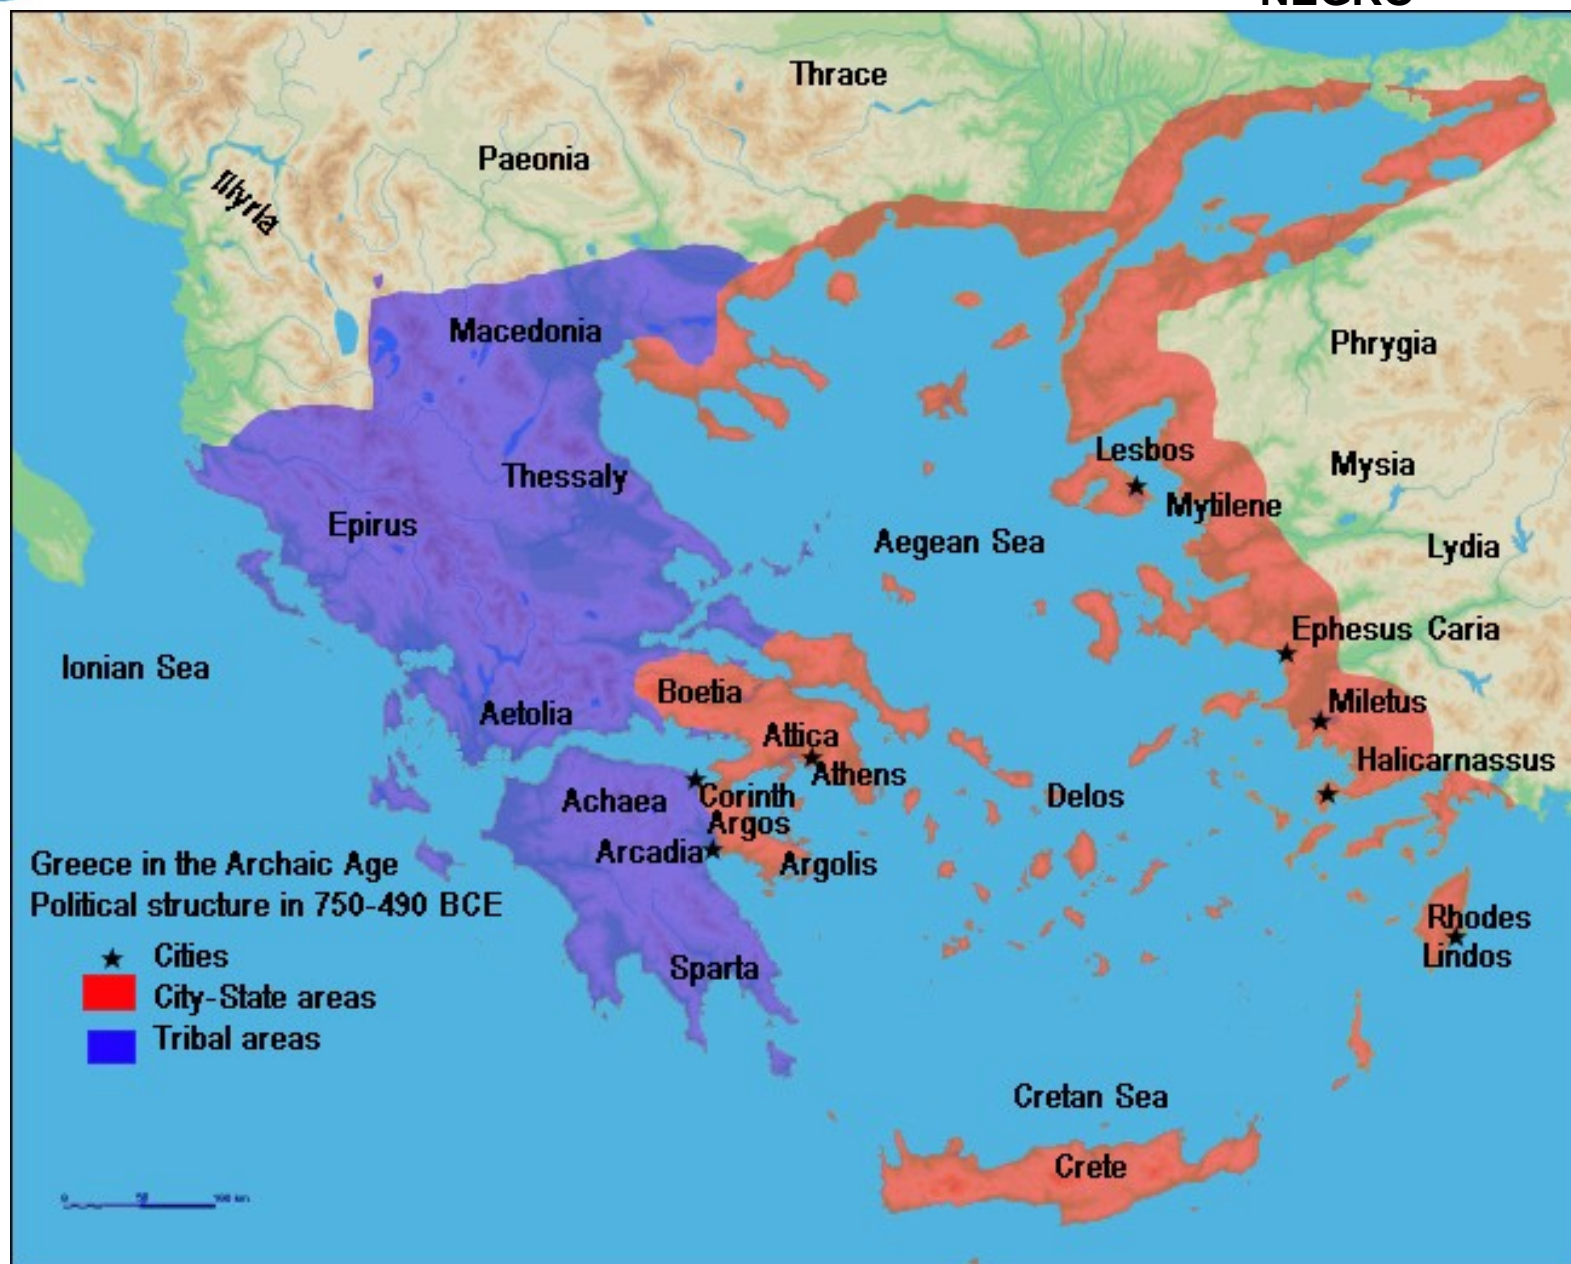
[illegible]

Thrace
Paeonia
Illyria
Macedonia
Phrygia
Thessaly
Lesbos
Mysia
Epirus
Mytilene
Aegean Sea
Lydia
Ephesus
Caria
Ionian Sea
Boetia
Miletus
Aetolia
Attica
Halicarnassus
Athens
Corinth
Achaea
Delos
Argos
Arcadia
Argolis
Rhodes
Lindos
Sparta
Cretan Sea
Crete

Greece in the Archaic Age
Political structure in 750-490 BCE
Cities
City-State areas
Tribal areas

0 50 100 km